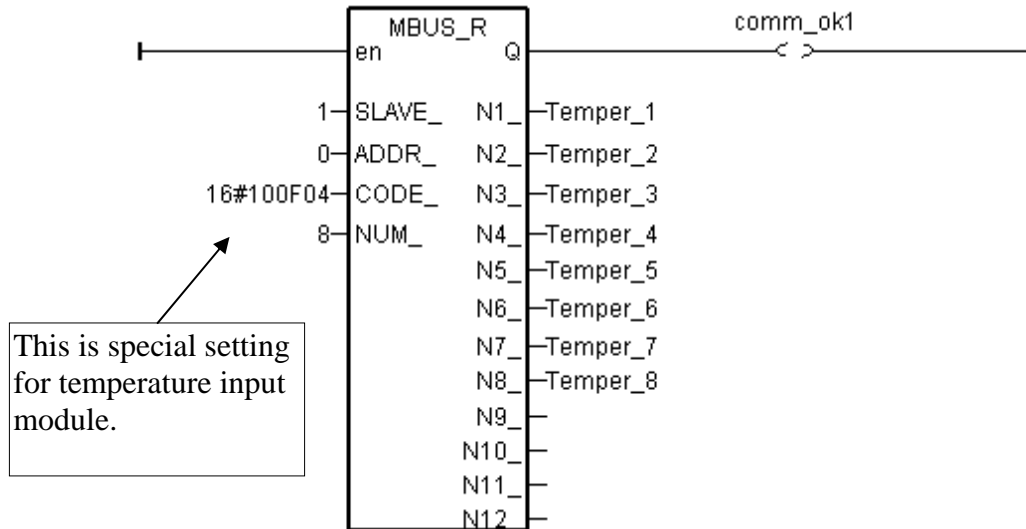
MBUS_R
en
Q
comm_ok1
1
SLAVE_
N1_
Temper_1
0
ADDR_
N2_
Temper_2
16#100F04
CODE_
N3_
Temper_3
8
NUM_
N4_
Temper_4
N5_
Temper_5
N6_
Temper_6
N7_
Temper_7
N8_
Temper_8
N9_
N10_
N11_
N12_

This is special setting for temperature input module.